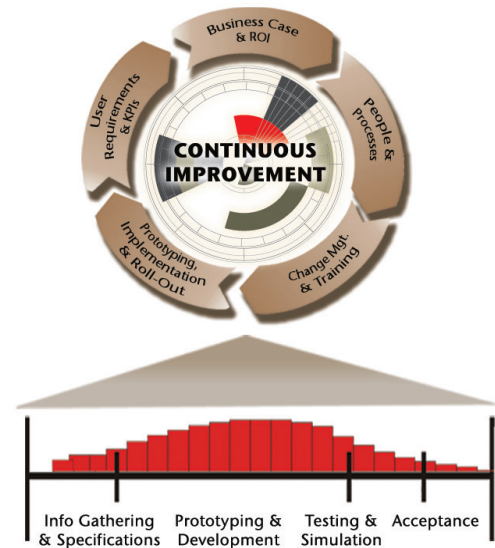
Business Case & ROI

People & Processes

Change Mgt. & Training

Prototyping, Implementation & Roll-Out

User Requirements & KPIs

CONTINUOUS IMPROVEMENT

Info Gathering & Specifications

Prototyping & Development

Testing & Simulation

Acceptance